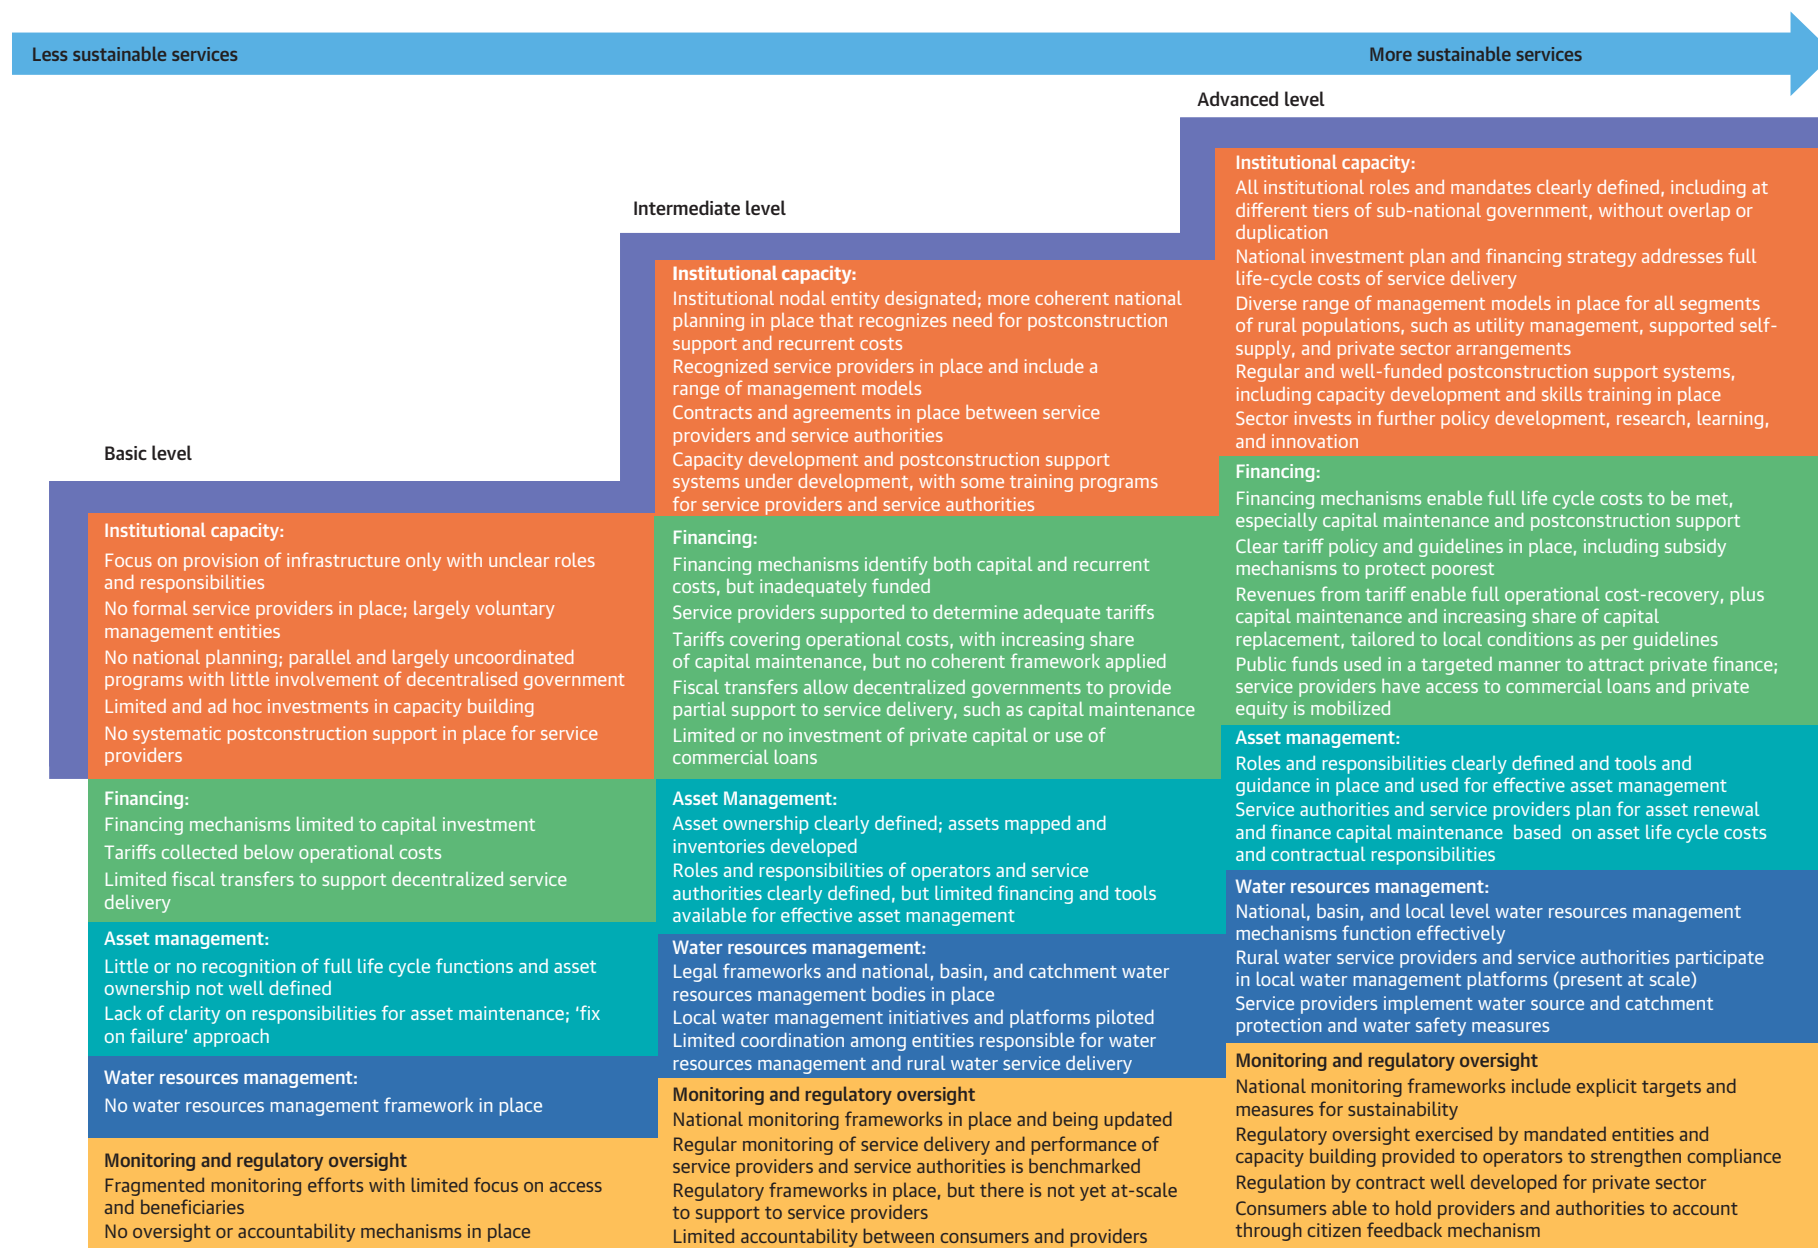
Less sustainable services

More sustainable services

Basic level

Institutional capacity:
Focus on provision of infrastructure only with unclear roles and responsibilities
No formal service providers in place; largely voluntary management entities
No national planning; parallel and largely uncoordinated programs with little involvement of decentralised government
Limited and ad hoc investments in capacity building
No systematic postconstruction support in place for service providers

Financing:
Financing mechanisms limited to capital investment
Tariffs collected below operational costs
Limited fiscal transfers to support decentralized service delivery

Asset management:
Little or no recognition of full life cycle functions and asset ownership not well defined
Lack of clarity on responsibilities for asset maintenance; 'fix on failure' approach

Water resources management:
No water resources management framework in place

Monitoring and regulatory oversight
Fragmented monitoring efforts with limited focus on access and beneficiaries
No oversight or accountability mechanisms in place

Intermediate level

Institutional capacity:
Institutional nodal entity designated; more coherent national planning in place that recognizes need for postconstruction support and recurrent costs
Recognized service providers in place and include a range of management models
Contracts and agreements in place between service providers and service authorities
Capacity development and postconstruction support systems under development, with some training programs for service providers and service authorities

Financing:
Financing mechanisms identify both capital and recurrent costs, but inadequately funded
Service providers supported to determine adequate tariffs
Tariffs covering operational costs, with increasing share of capital maintenance, but no coherent framework applied
Fiscal transfers allow decentralized governments to provide partial support to service delivery, such as capital maintenance
Limited or no investment of private capital or use of commercial loans

Asset Management:
Asset ownership clearly defined; assets mapped and inventories developed
Roles and responsibilities of operators and service authorities clearly defined, but limited financing and tools available for effective asset management

Water resources management:
Legal frameworks and national, basin, and catchment water resources management bodies in place
Local water management initiatives and platforms piloted
Limited coordination among entities responsible for water resources management and rural water service delivery

Monitoring and regulatory oversight
National monitoring frameworks in place and being updated
Regular monitoring of service delivery and performance of service providers and service authorities is benchmarked
Regulatory frameworks in place, but there is not yet at-scale to support to service providers
Limited accountability between consumers and providers

Advanced level

Institutional capacity:
All institutional roles and mandates clearly defined, including at different tiers of sub-national government, without overlap or duplication
National investment plan and financing strategy addresses full life-cycle costs of service delivery
Diverse range of management models in place for all segments of rural populations, such as utility management, supported self-supply, and private sector arrangements
Regular and well-funded postconstruction support systems, including capacity development and skills training in place
Sector invests in further policy development, research, learning, and innovation

Financing:
Financing mechanisms enable full life cycle costs to be met, especially capital maintenance and postconstruction support
Clear tariff policy and guidelines in place, including subsidy mechanisms to protect poorest
Revenues from tariff enable full operational cost-recovery, plus capital maintenance and increasing share of capital replacement, tailored to local conditions as per guidelines
Public funds used in a targeted manner to attract private finance; service providers have access to commercial loans and private equity is mobilized

Asset management:
Roles and responsibilities clearly defined and tools and guidance in place and used for effective asset management
Service authorities and service providers plan for asset renewal and finance capital maintenance based on asset life cycle costs and contractual responsibilities

Water resources management:
National, basin, and local level water resources management mechanisms function effectively
Rural water service providers and service authorities participate in local water management platforms (present at scale)
Service providers implement water source and catchment protection and water safety measures

Monitoring and regulatory oversight
National monitoring frameworks include explicit targets and measures for sustainability
Regulatory oversight exercised by mandated entities and capacity building provided to operators to strengthen compliance
Regulation by contract well developed for private sector
Consumers able to hold providers and authorities to account through citizen feedback mechanism